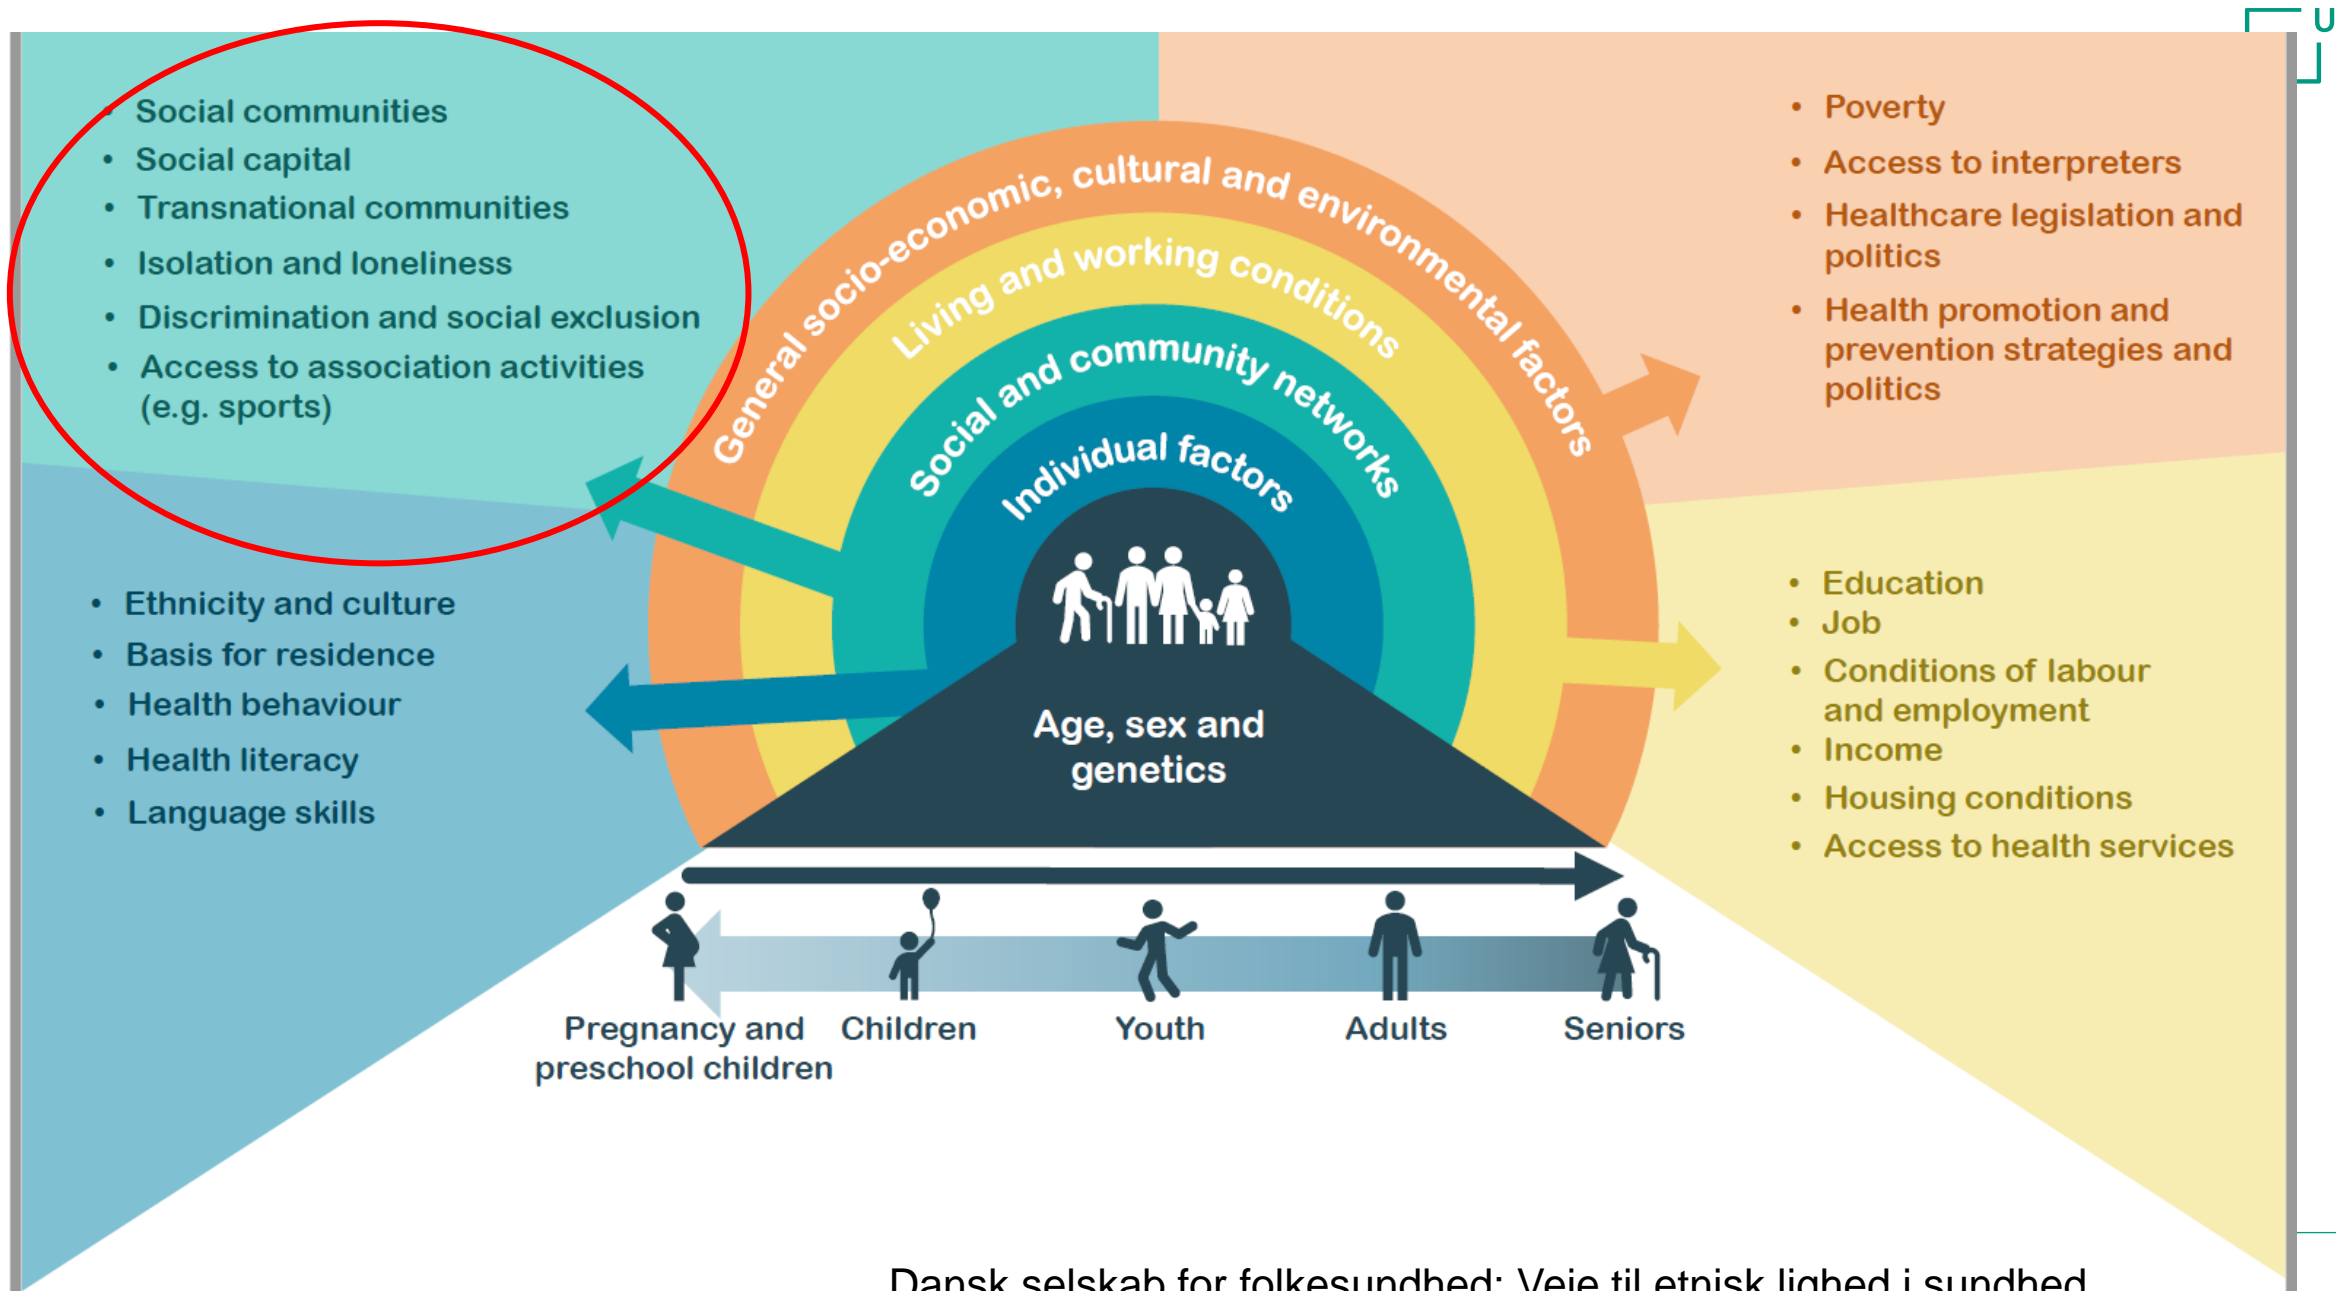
• Social communities
• Social capital
• Transnational communities
• Isolation and loneliness
• Discrimination and social exclusion
• Access to association activities (e.g. sports)

• Ethnicity and culture
• Basis for residence
• Health behaviour
• Health literacy
• Language skills

General socio-economic, cultural and environmental factors

Living and working conditions

Social and community networks

Individual factors

Age, sex and genetics

• Poverty
• Access to interpreters
• Healthcare legislation and politics
• Health promotion and prevention strategies and politics

• Education
• Job
• Conditions of labour and employment
• Income
• Housing conditions
• Access to health services

Pregnancy and preschool children

Children

Youth

Adults

Seniors

Dansk selskab for folkesundhed: Veje til etnisk lighed i sundhed

U